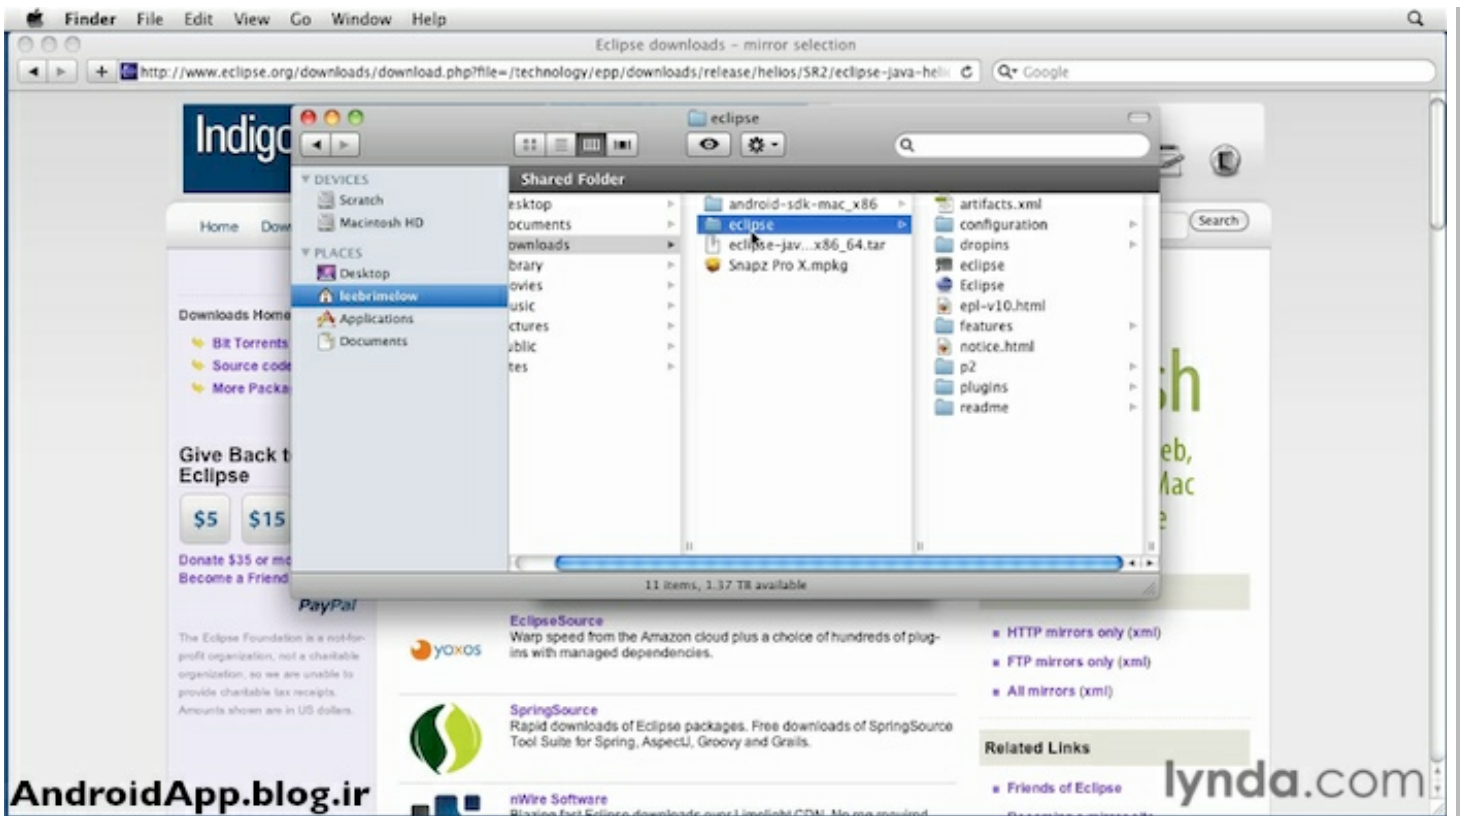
Finder File Edit View Go Window Help

Eclipse downloads – mirror selection

http://www.eclipse.org/downloads/download.php?file=/technology/epp/downloads/release/helios/SR2/eclipse-java-heli

Google

Indigo

Home Dow

Downloads Home

Bit Torrents

Source code

More Packa

Give Back t Eclipse

$5 $15

Donate $35 or mo

Become a Friend

PayPal

The Eclipse Foundation is a not-for-profit organization, not a charitable organization, so we are unable to provide charitable tax receipts. Amounts shown are in US dollars.

eclipse

DEVICES

Scratch

Macintosh HD

PLACES

Desktop

leebrimelow

Applications

Documents

Shared Folder

esktop

ocuments

ownloads

brary

ovies

usic

ctures

ublic

tes

android-sdk-mac_x86

eclipse

eclipse-jav....x86_64.tar

Snapz Pro X.mpkg

artifacts.xml

configuration

dropins

eclipse

Eclipse

epl-v10.html

features

notice.html

p2

plugins

readme

11 items, 1.37 TB available

Search

sh

eb,

Mac

e

EclipseSource

yoxos

Warp speed from the Amazon cloud plus a choice of hundreds of plug-ins with managed dependencies.

SpringSource

Rapid downloads of Eclipse packages. Free downloads of SpringSource Tool Suite for Spring, AspectJ, Groovy and Grails.

nWire Software

HTTP mirrors only (xml)

FTP mirrors only (xml)

All mirrors (xml)

Related Links

Friends of Eclipse

AndroidApp.blog.ir

lynda.com